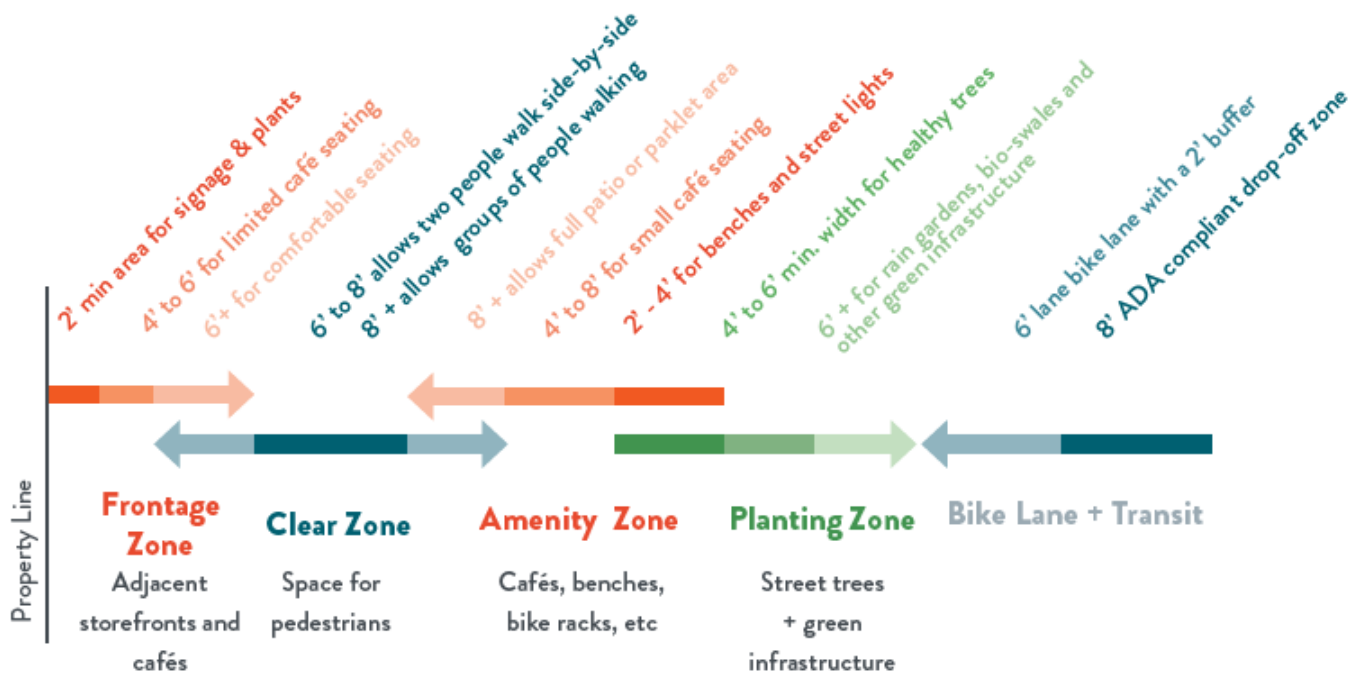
2' min area for signage & plants
4' to 6' for limited café seating
6'+ for comfortable seating
6' to 8' allows two people walk side-by-side
8' + allows groups of people walking
8' + allows full patio or parklet area
4' to 8' for small café seating
2' - 4' for benches and street lights
4' to 6' min. width for healthy trees
6' + for rain gardens, bio-swales and other green infrastructure
6' lane bike lane with a 2' buffer
8' ADA compliant drop-off zone

Property Line

Frontage Zone
Adjacent storefronts and cafés

Clear Zone
Space for pedestrians

Amenity Zone
Cafés, benches, bike racks, etc

Planting Zone
Street trees + green infrastructure

Bike Lane + Transit